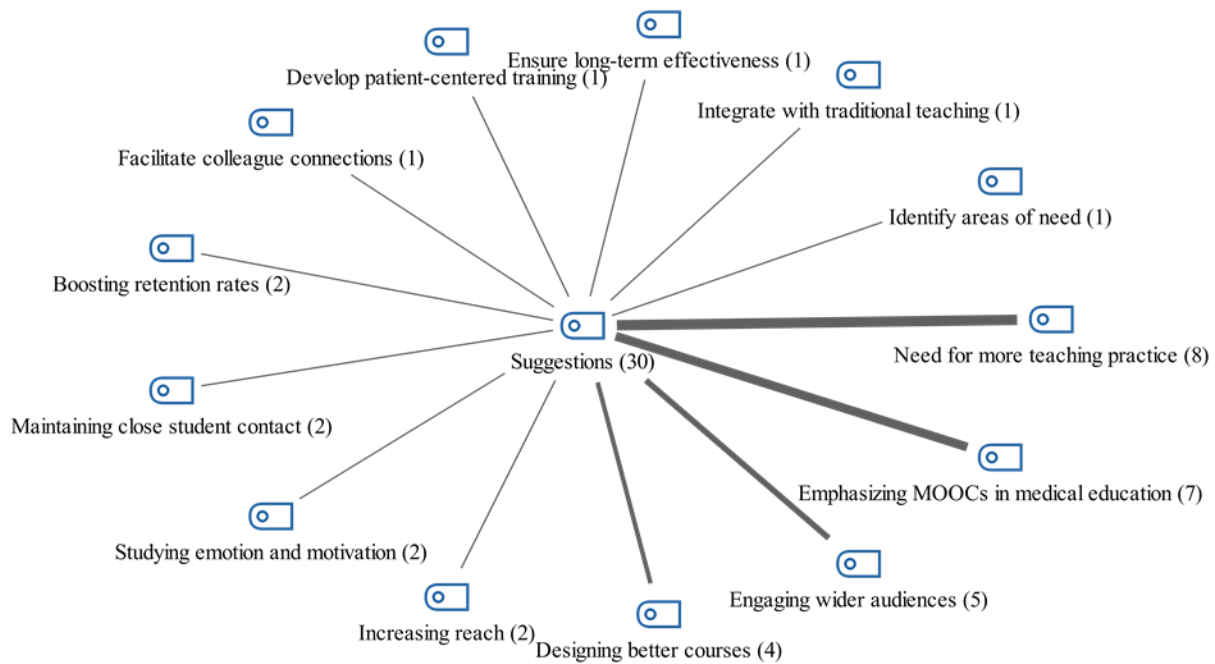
Ensure long-term effectiveness (1)

Develop patient-centered training (1)

Integrate with traditional teaching (1)

Facilitate colleague connections (1)

Identify areas of need (1)

Boosting retention rates (2)

Suggestions (30)

Need for more teaching practice (8)

Maintaining close student contact (2)

Emphasizing MOOCs in medical education (7)

Studying emotion and motivation (2)

Engaging wider audiences (5)

Increasing reach (2)

Designing better courses (4)